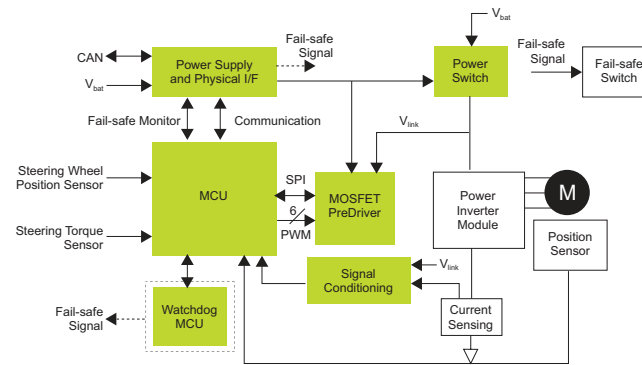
$V_{bat}$

CAN

Power Supply and Physical I/F

Fail-safe Signal

Power Switch

Fail-safe Signal

Fail-safe Switch

$V_{bat}$

Fail-safe Monitor

Communication

$V_{link}$

Steering Wheel Position Sensor

MCU

SPI

MOSFET PreDriver

6

PWM

Power Inverter Module

M

Steering Torque Sensor

Position Sensor

Signal Conditioning

$V_{link}$

Fail-safe Signal

Watchdog MCU

Current Sensing